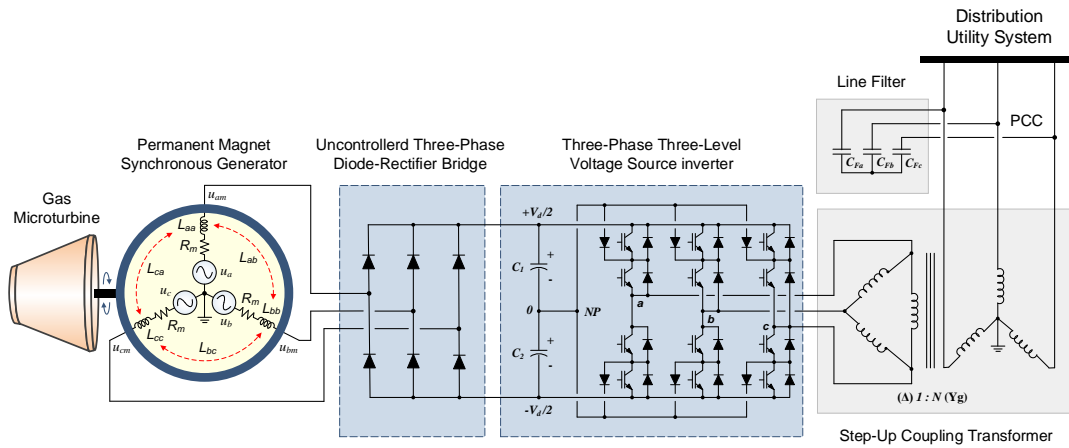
Distribution Utility System

Line Filter

PCC

$C_{Fa}$ $C_{Fb}$ $C_{Fc}$

Permanent Magnet Synchronous Generator

Uncontrollerd Three-Phase Diode-Rectifier Bridge

Three-Phase Three-Level Voltage Source inverter

Gas Microturbine

$u_{am}$

$L_{aa}$

$R_m$

$L_{ab}$

$L_{ca}$

$u_a$

$u_c$

$R_m$

$L_{bb}$

$R_m$

$u_b$

$L_{cc}$

$L_{bc}$

$u_{cm}$

$u_{bm}$

$+V_d/2$

$C_1$

+

-

0

NP

$C_2$

+

-

$-V_d/2$

a

b

c

(Δ) $1 : N$ (Yg)

Step-Up Coupling Transformer